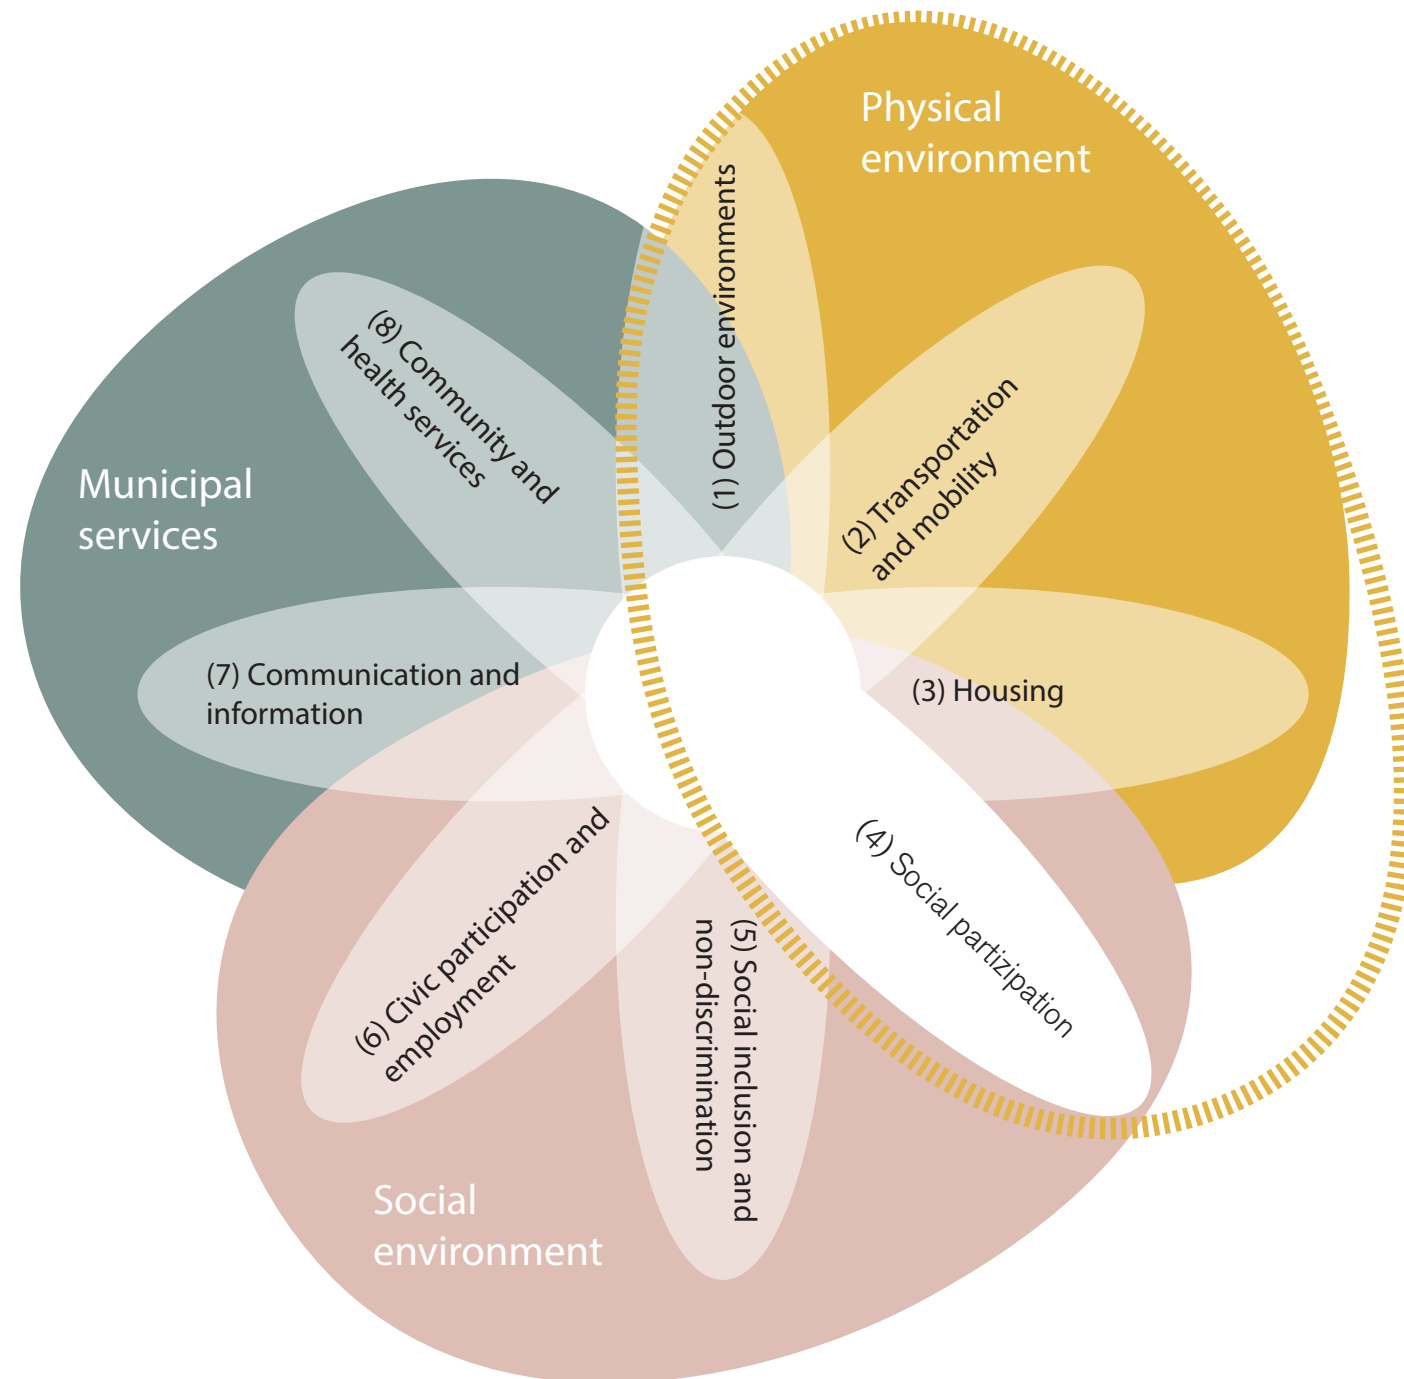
Physical environment

(1) Outdoor environments

(2) Transportation and mobility

(3) Housing

(4) Social partizipation

(5) Social inclusion and non-discrimination

(6) Civic participation and employment

(7) Communication and information

(8) Community and health services

Municipal services

Social environment